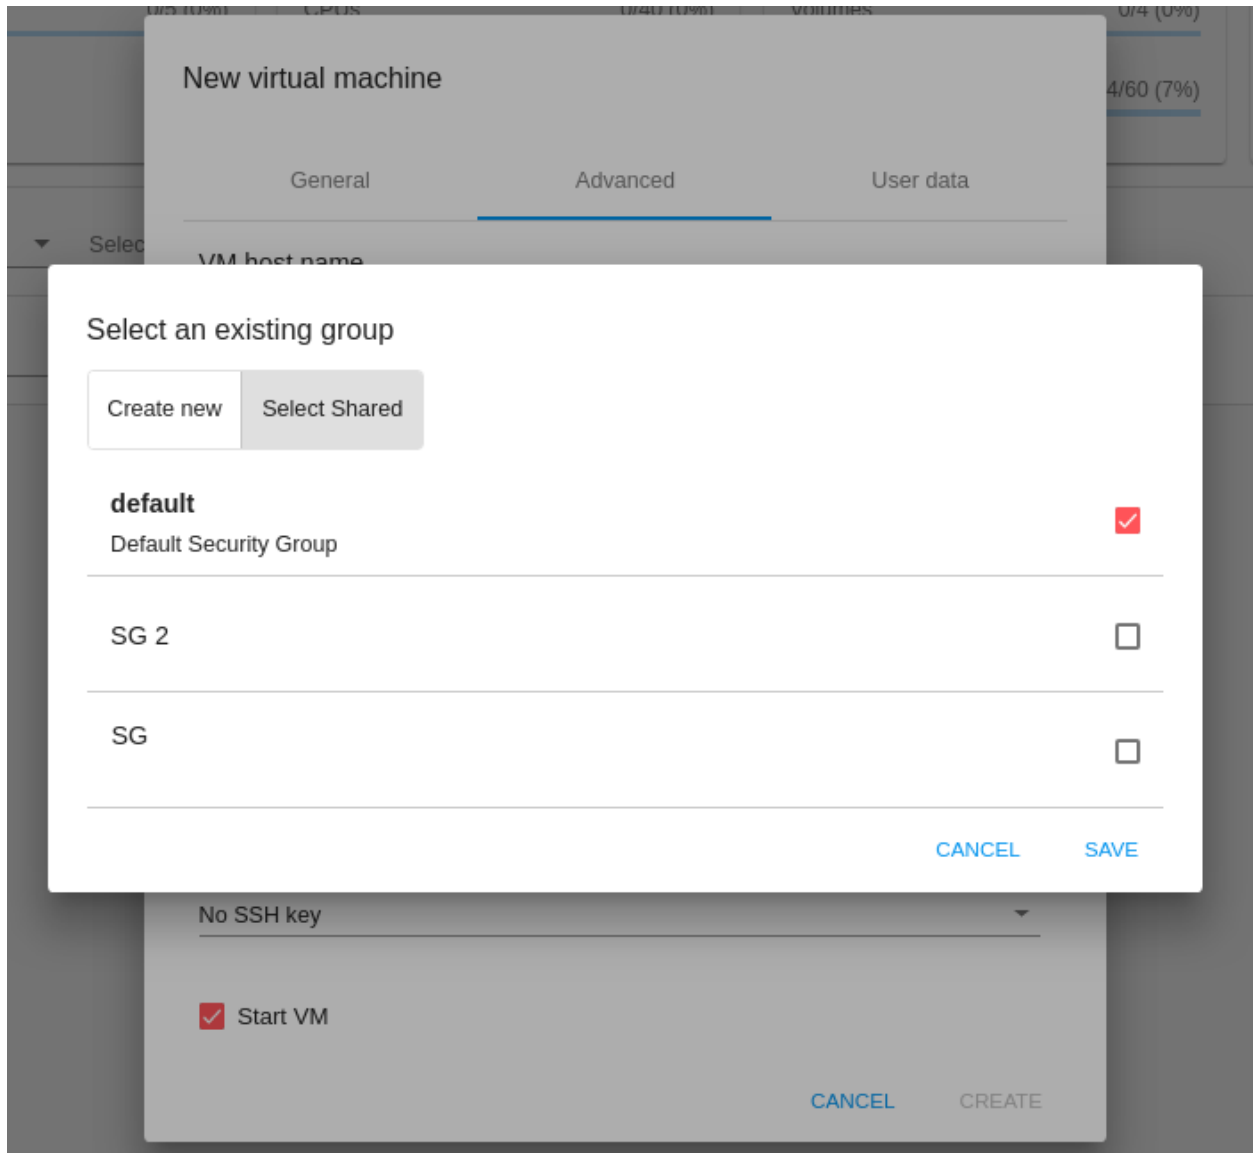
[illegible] CPUs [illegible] Volumes 0/4 (0%)

4/60 (7%)

New virtual machine

General
Advanced
User data

Selec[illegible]

VM host name

Select an existing group

Create new
Select Shared

default
Default Security Group

SG 2

SG

CANCEL
SAVE

No SSH key

Start VM

CANCEL
CREATE